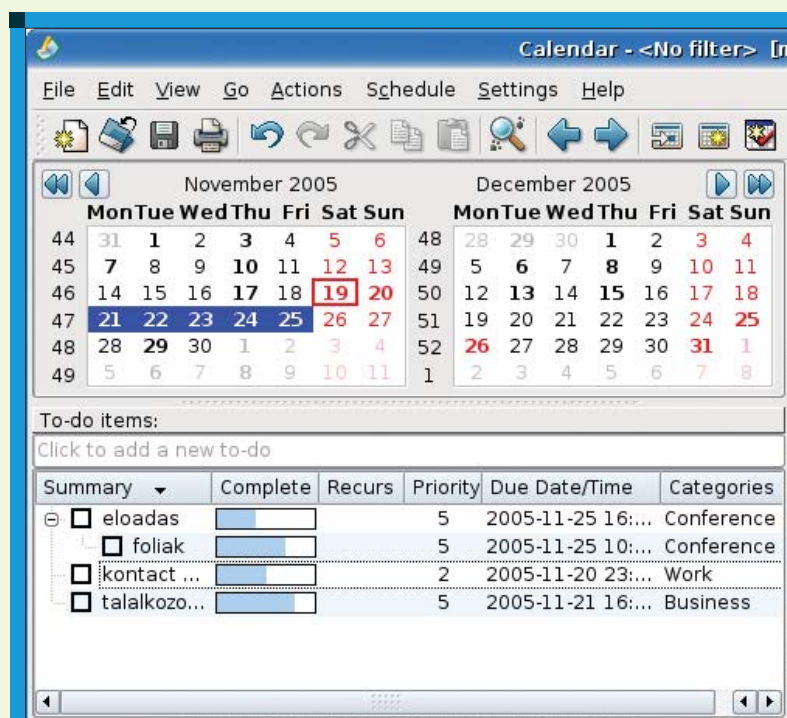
Calendar - <No filter> [n

File Edit View Go Actions Schedule Settings Help

November 2005

| | Mon | Tue | Wed | Thu | Fri | Sat | Sun |
|---|---|---|---|---|---|---|---|
| 44 | 31 | 1 | 2 | 3 | 4 | 5 | 6 |
| 45 | 7 | 8 | 9 | 10 | 11 | 12 | 13 |
| 46 | 14 | 15 | 16 | 17 | 18 | 19 | 20 |
| 47 | 21 | 22 | 23 | 24 | 25 | 26 | 27 |
| 48 | 28 | 29 | 30 | 1 | 2 | 3 | 4 |
| 49 | 5 | 6 | 7 | 8 | 9 | 10 | 11 |

December 2005

| | Mon | Tue | Wed | Thu | Fri | Sat | Sun |
|---|---|---|---|---|---|---|---|
| 48 | 28 | 29 | 30 | 1 | 2 | 3 | 4 |
| 49 | 5 | 6 | 7 | 8 | 9 | 10 | 11 |
| 50 | 12 | 13 | 14 | 15 | 16 | 17 | 18 |
| 51 | 19 | 20 | 21 | 22 | 23 | 24 | 25 |
| 52 | 26 | 27 | 28 | 29 | 30 | 31 | 1 |
| 1 | 2 | 3 | 4 | 5 | 6 | 7 | 8 |

To-do items:
Click to add a new to-do

| Summary | Complete | Recurs | Priority | Due Date/Time | Categories |
|---|---|---|---|---|---|
| eloadas | | | 5 | 2005-11-25 16:... | Conference |
| foliak | | | 5 | 2005-11-25 10:... | Conference |
| kontact ... | | | 2 | 2005-11-20 23:... | Work |
| talalkozo... | | | 5 | 2005-11-21 16:... | Business |